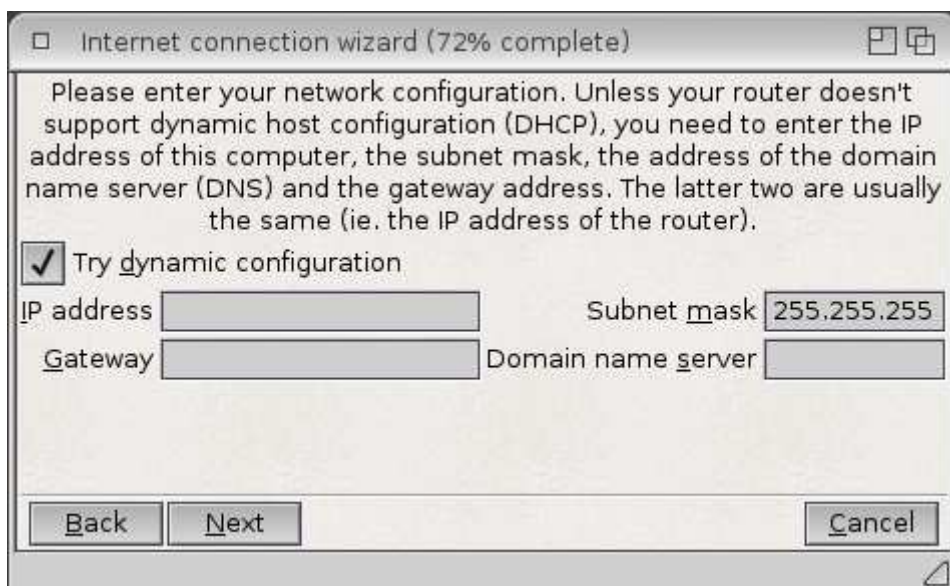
Internet connection wizard (72% complete)

Please enter your network configuration. Unless your router doesn't support dynamic host configuration (DHCP), you need to enter the IP address of this computer, the subnet mask, the address of the domain name server (DNS) and the gateway address. The latter two are usually the same (ie. the IP address of the router).

Try dynamic configuration

IP address

Subnet mask 255.255.255

Gateway

Domain name server

Back

Next

Cancel